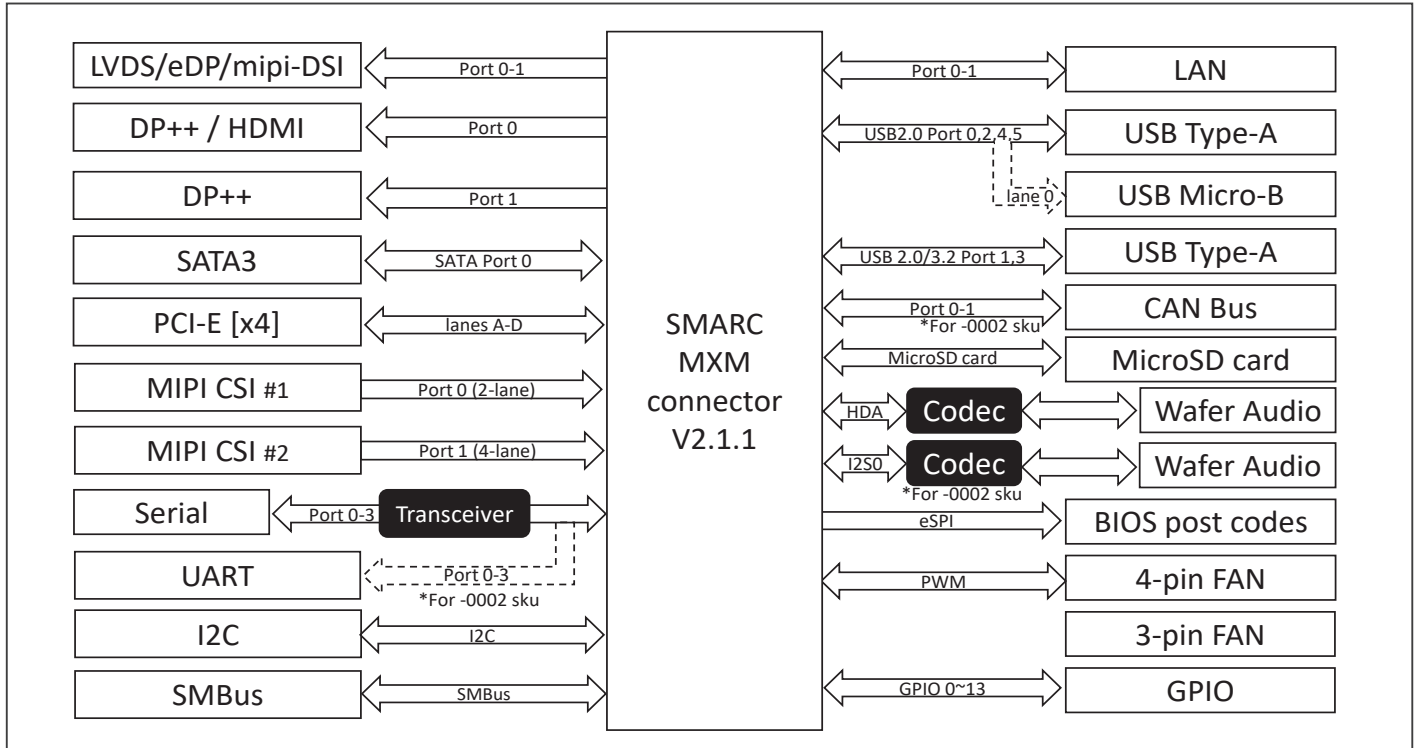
LVDS/eDP/mipi-DSI
Port 0-1
DP++ / HDMI
Port 0
DP++
Port 1
SATA3
SATA Port 0
PCI-E [x4]
lanes A-D
MIPI CSI #1
Port 0 (2-lane)
MIPI CSI #2
Port 1 (4-lane)
Serial
Port 0-3
Transceiver
UART
Port 0-3
*For -0002 sku
I2C
I2C
SMBus
SMBus

SMARC
MXM
connector
V2.1.1

Port 0-1
LAN
USB2.0 Port 0,2,4,5
USB Type-A
lane 0
USB Micro-B
USB 2.0/3.2 Port 1,3
USB Type-A
Port 0-1
*For -0002 sku
CAN Bus
MicroSD card
MicroSD card
HDA
Codec
Wafer Audio
I2S0
Codec
Wafer Audio
*For -0002 sku
eSPI
BIOS post codes
PWM
4-pin FAN
3-pin FAN
GPIO 0~13
GPIO